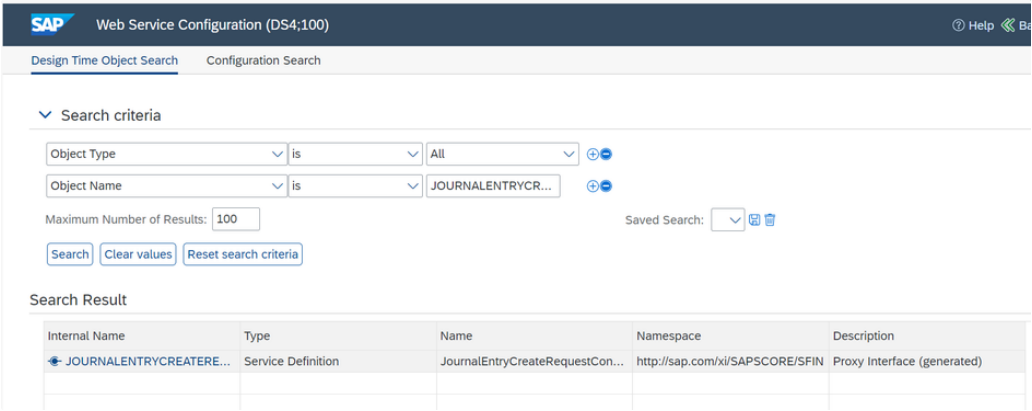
SAP Web Service Configuration (DS4;100)

Help Ba

Design Time Object Search Configuration Search

Search criteria

Object Type is All

Object Name is JOURNALENTRYCR...

Maximum Number of Results: 100

Saved Search:

Search Clear values Reset search criteria

Search Result

| Internal Name | Type | Name | Namespace | Description |
|---|---|---|---|---|
| JOURNALENTRYCREATERE... | Service Definition | JournalEntryCreateRequestCon... | http://sap.com/xi/SAPSCORE/SFIN | Proxy Interface (generated) |
| | | | | |
| | | | | |